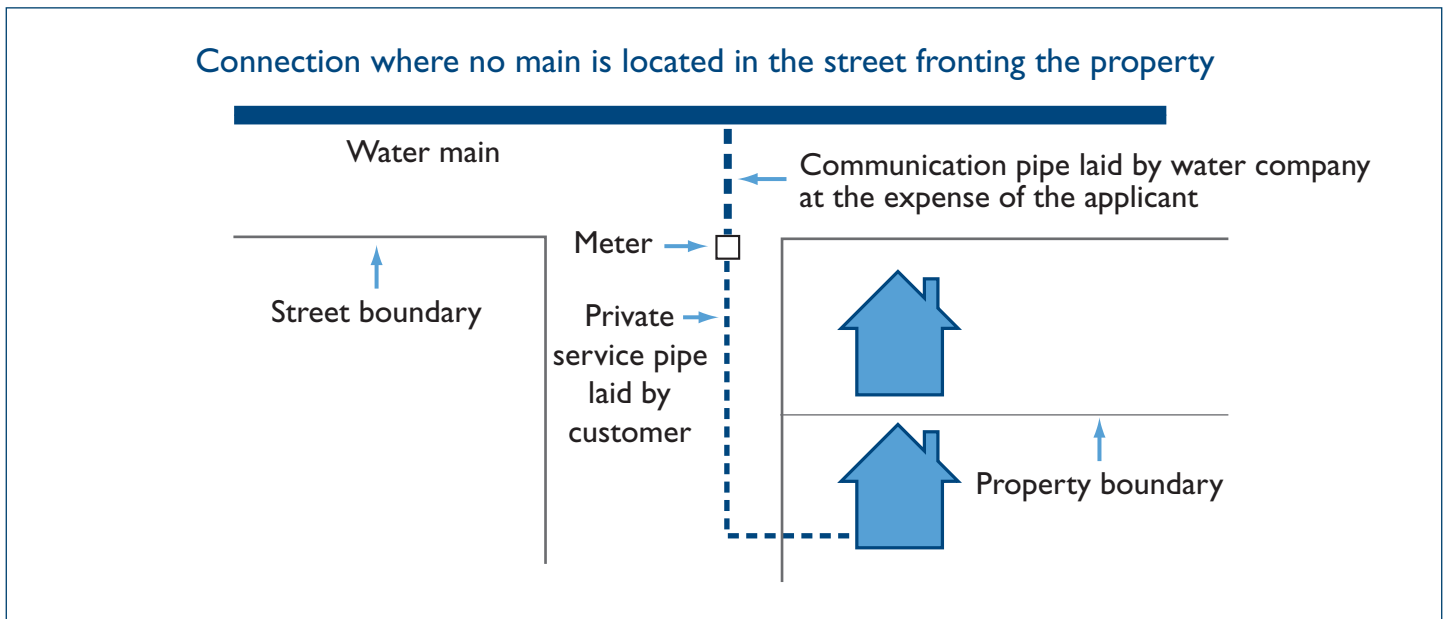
Connection where no main is located in the street fronting the property

Water main

Communication pipe laid by water company at the expense of the applicant

Meter

Street boundary

Private service pipe laid by customer

Property boundary